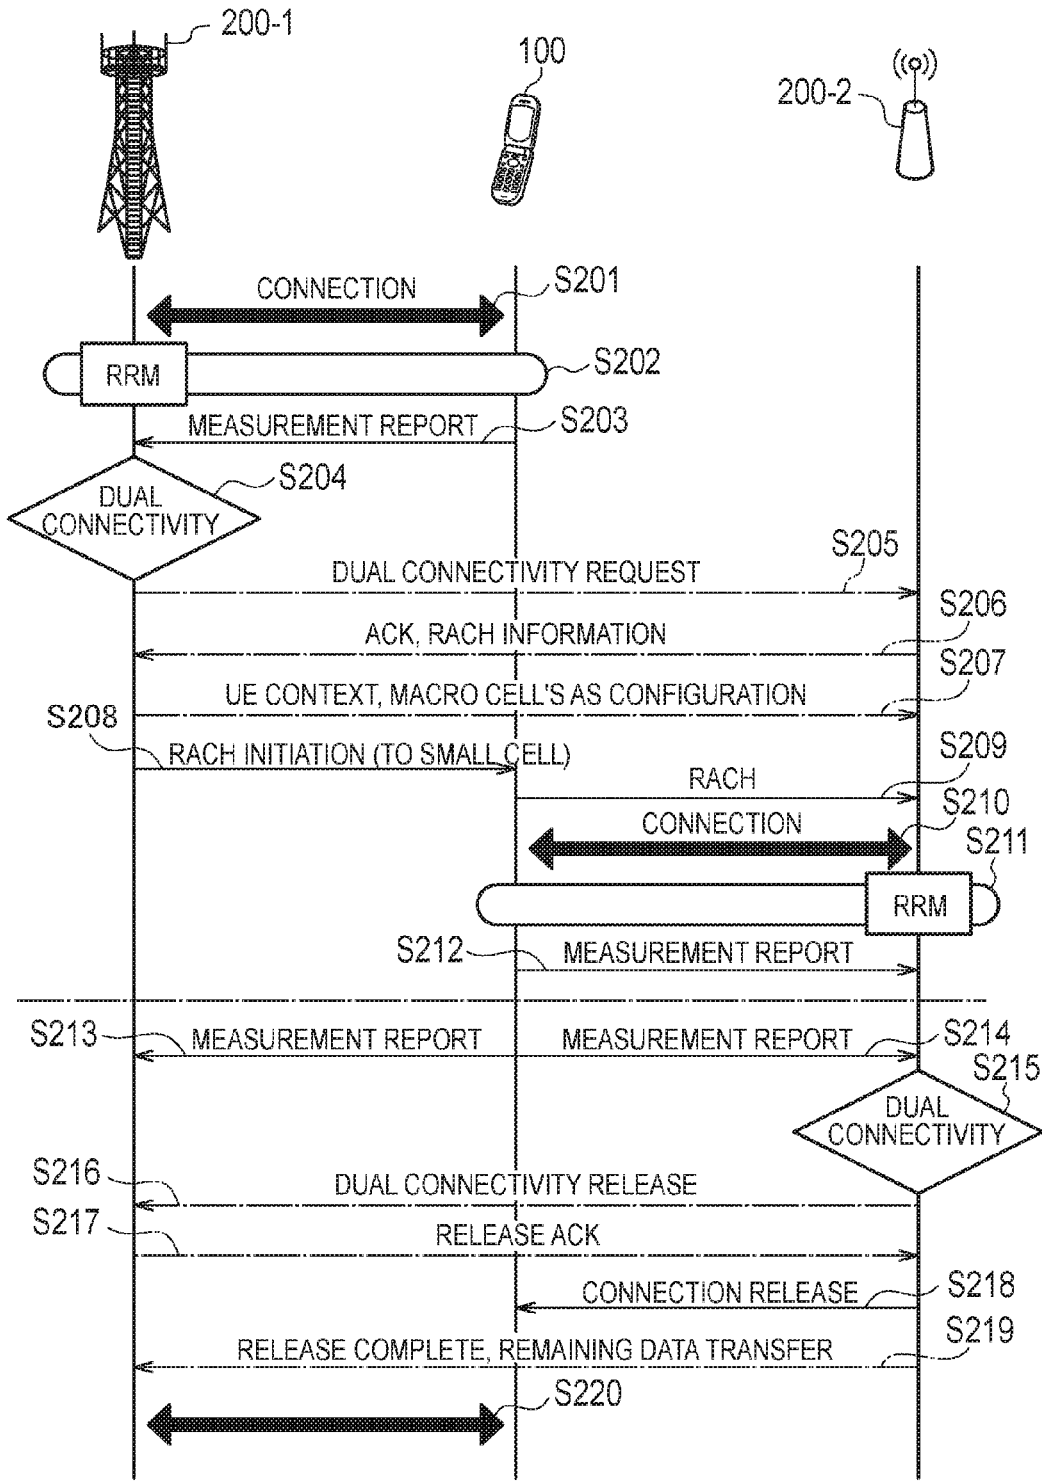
200-1

100

200-2

CONNECTION

S201

RRM

S202

MEASUREMENT REPORT

S203

DUAL CONNECTIVITY

S204

DUAL CONNECTIVITY REQUEST

S205

ACK, RACH INFORMATION

S206

UE CONTEXT, MACRO CELL'S AS CONFIGURATION

S207

S208

RACH INITIATION (TO SMALL CELL)

S209

RACH

S210

CONNECTION

S211

RRM

S212

MEASUREMENT REPORT

S213

MEASUREMENT REPORT

MEASUREMENT REPORT

S214

S215

DUAL CONNECTIVITY

S216

DUAL CONNECTIVITY RELEASE

S217

RELEASE ACK

CONNECTION RELEASE

S218

RELEASE COMPLETE, REMAINING DATA TRANSFER

S219

S220